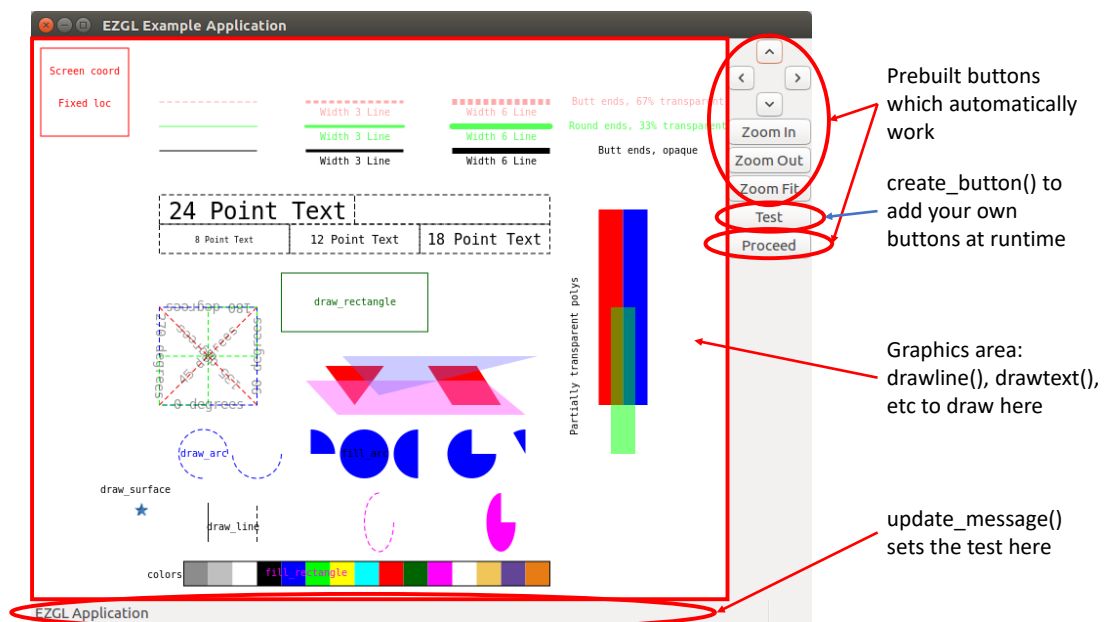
EZGL Example Application

Screen coord

Fixed loc

Width 3 Line
Width 3 Line
Width 3 Line

Width 6 Line
Width 6 Line
Width 6 Line

Butt ends, 67% transparent
Round ends, 33% transparent
Butt ends, opaque

24 Point Text
8 Point Text
12 Point Text
18 Point Text

draw_rectangle

180 degrees
270 degrees
90 degrees
0 degrees
45 degrees
135 degrees

Partially transparent polys

draw_arc
fill_arc

draw_surface

draw_line

colors
fill_rectangle

Zoom In
Zoom Out
Zoom Fit
Test
Proceed

EZGL Application

Prebuilt buttons which automatically work

create_button() to add your own buttons at runtime

Graphics area: drawline(), drawtext(), etc to draw here

update_message() sets the test here